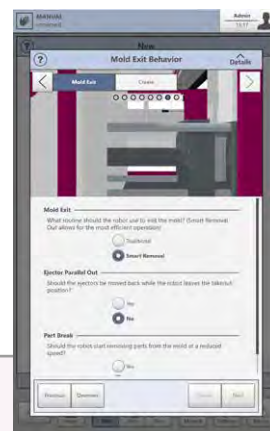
Mold Exit Behavior

Details

Mold Exit

Create

Mold Exit

What routine should the robot use to exit the mold? (Smart Removal Out allows for the most efficient operation)

Traditional

Smart Removal

Ejector Parallel Out

Should the ejectors be moved back while the robot leaves the takeout position?

Yes

No

Part Break

Should the robot start removing parts from the mold at a reduced speed?

No

Previous

Overview

Next

Admin